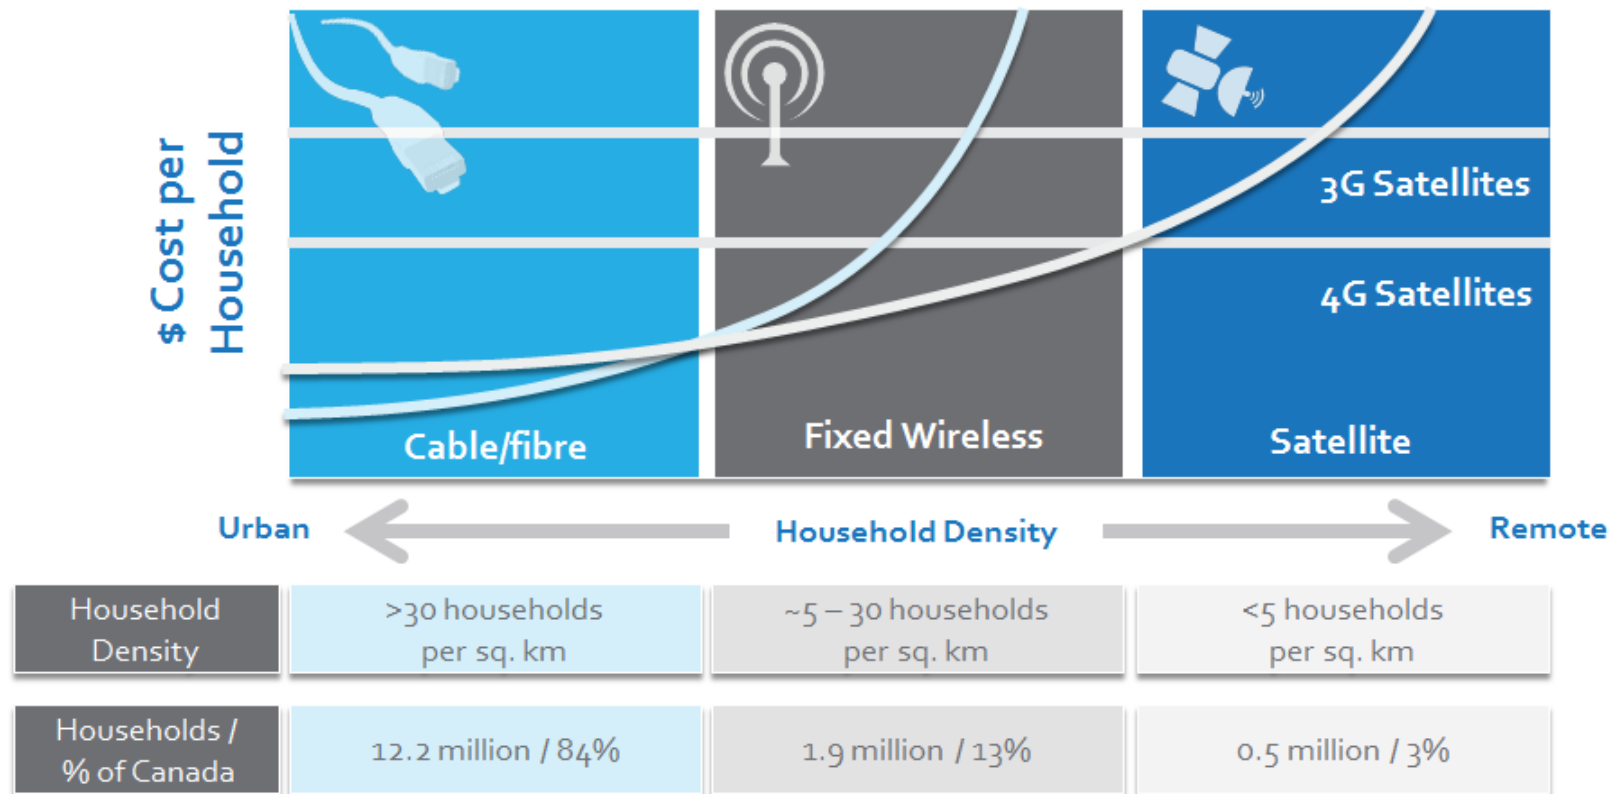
$ Cost per Household

3G Satellites

4G Satellites

Cable/fibre

Fixed Wireless

Satellite

Urban

Household Density

Remote

| Household Density | >30 households per sq. km | ~5 – 30 households per sq. km | <5 households per sq. km |
|---|---|---|---|
| Households / % of Canada | 12.2 million / 84% | 1.9 million / 13% | 0.5 million / 3% |